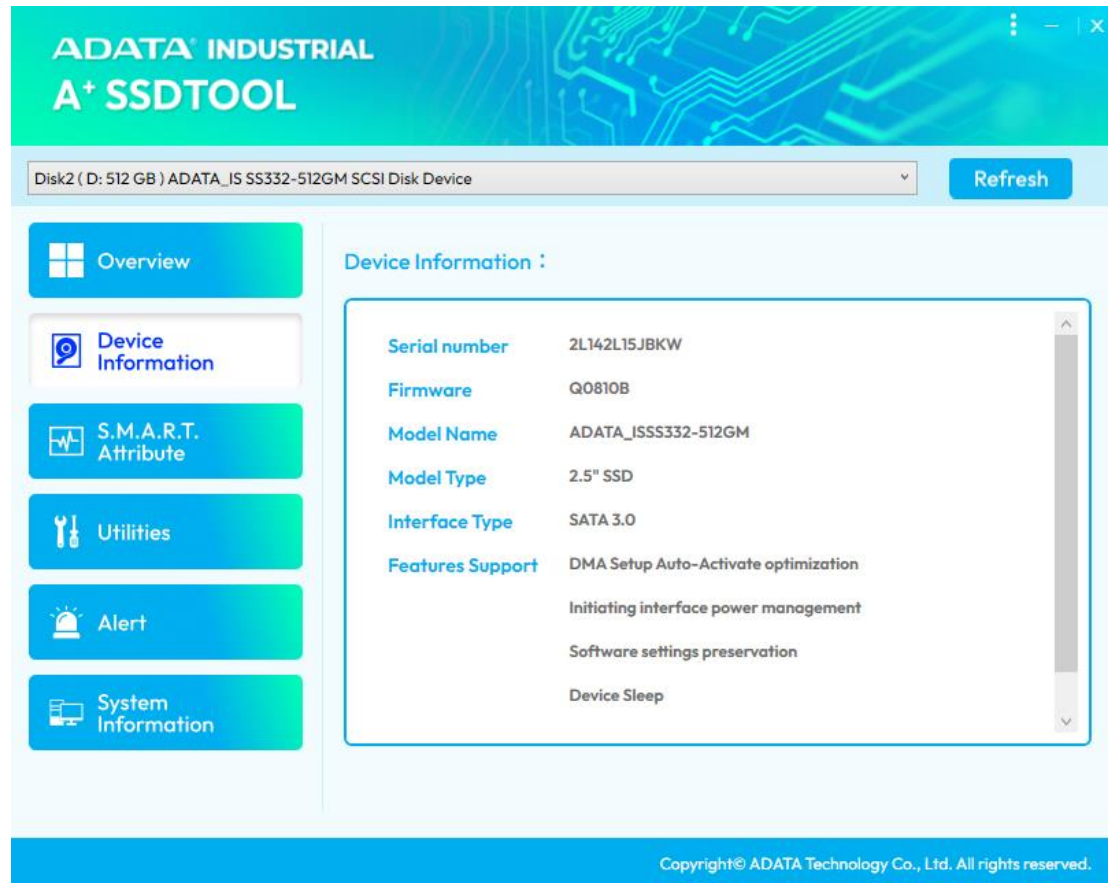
ADATA INDUSTRIAL
A⁺ SSDTOOL

Disk2 ( D: 512 GB ) ADATA_IS SS332-512GM SCSI Disk Device

Refresh

Overview

Device Information

S.M.A.R.T. Attribute

Utilities

Alert

System Information

Device Information :

| | |
|---|---|
| Serial number | 2L142L15JBKW |
| Firmware | Q0810B |
| Model Name | ADATA_ISSS332-512GM |
| Model Type | 2.5" SSD |
| Interface Type | SATA 3.0 |
| Features Support | DMA Setup Auto-Activate optimization |
| | Initiating interface power management |
| | Software settings preservation |
| | Device Sleep |

Copyright© ADATA Technology Co., Ltd. All rights reserved.